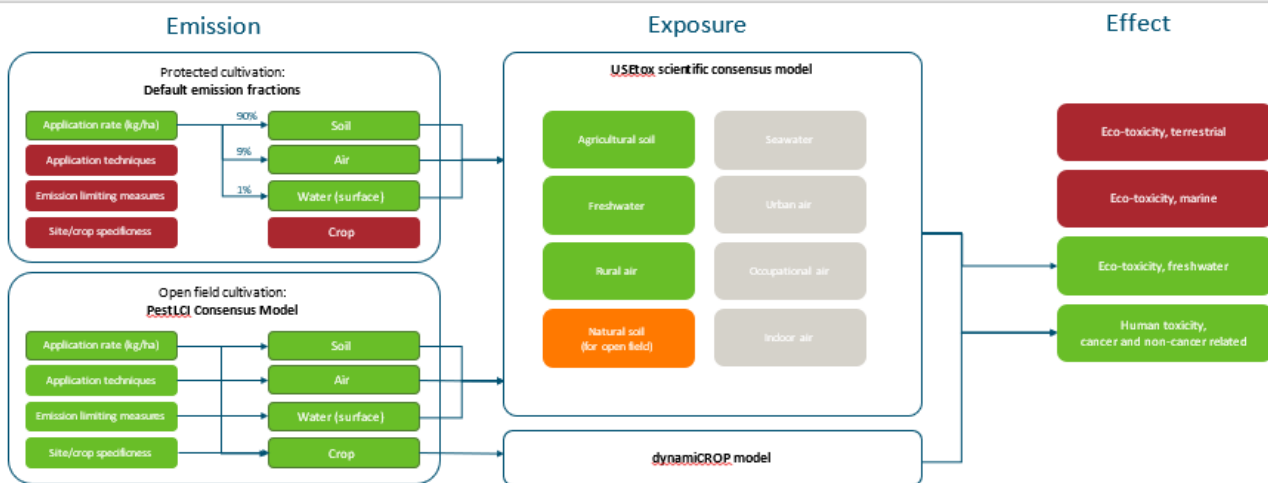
Emission

Exposure

Effect

Protected cultivation:
Default emission fractions

Application rate (kg/ha)

Application techniques

Emission limiting measures

Site/crop specificness

90%

9%

1%

Soil

Air

Water (surface)

Crop

Open field cultivation:
PestLCI Consensus Model

Application rate (kg/ha)

Application techniques

Emission limiting measures

Site/crop specificness

Soil

Air

Water (surface)

Crop

USEtox scientific consensus model

Agricultural soil

Seawater

Freshwater

Urban air

Rural air

Occupational air

Natural soil (for open field)

Indoor air

dynamiCROP model

Eco-toxicity, terrestrial

Eco-toxicity, marine

Eco-toxicity, freshwater

Human toxicity, cancer and non-cancer related